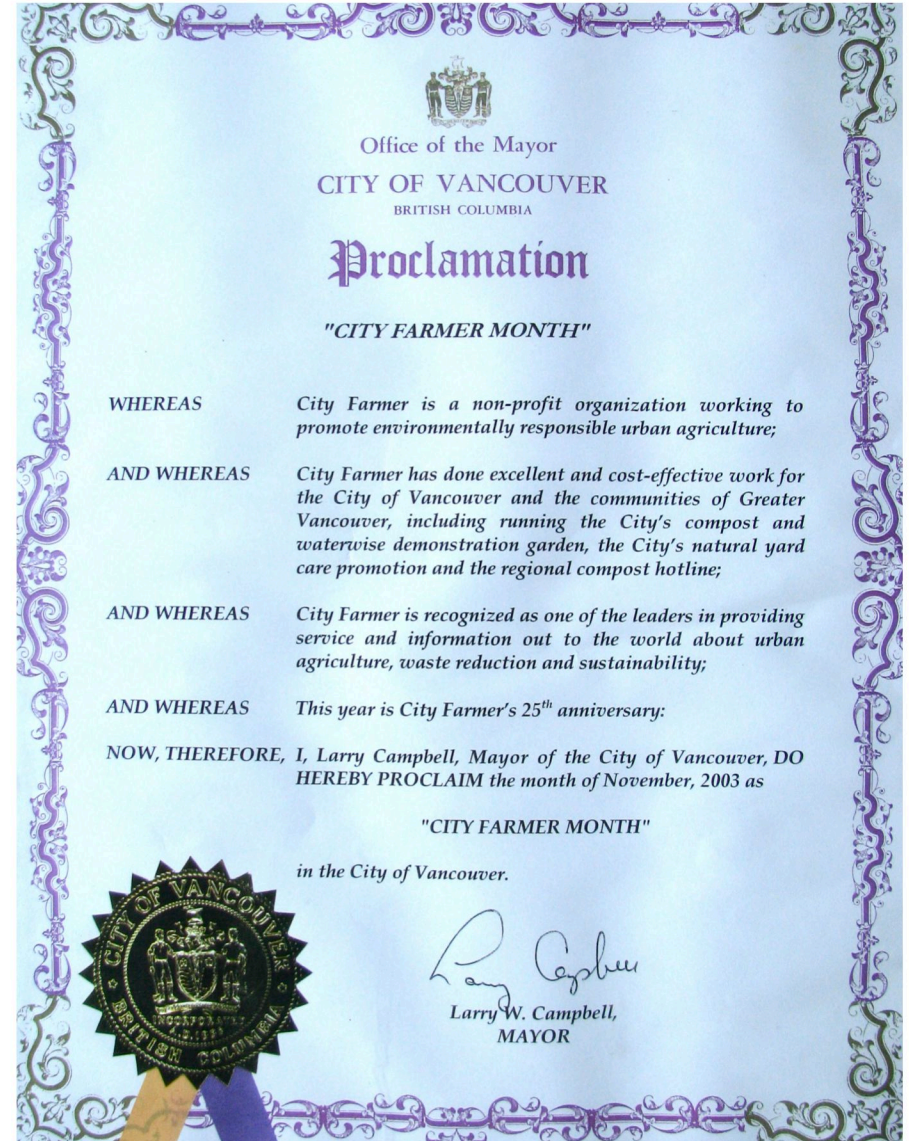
Office of the Mayor
CITY OF VANCOUVER
BRITISH COLUMBIA

Proclamation

"CITY FARMER MONTH"

WHEREAS City Farmer is a non-profit organization working to promote environmentally responsible urban agriculture;

AND WHEREAS City Farmer has done excellent and cost-effective work for the City of Vancouver and the communities of Greater Vancouver, including running the City's compost and waterwise demonstration garden, the City's natural yard care promotion and the regional compost hotline;

AND WHEREAS City Farmer is recognized as one of the leaders in providing service and information out to the world about urban agriculture, waste reduction and sustainability;

AND WHEREAS This year is City Farmer's 25$^{th}$ anniversary:

NOW, THEREFORE, I, Larry Campbell, Mayor of the City of Vancouver, DO HEREBY PROCLAIM the month of November, 2003 as

"CITY FARMER MONTH"

in the City of Vancouver.

CITY OF VANCOUVER
INCORPORATED 1886
BRITISH COLUMBIA

Larry Campbell

Larry W. Campbell,
MAYOR